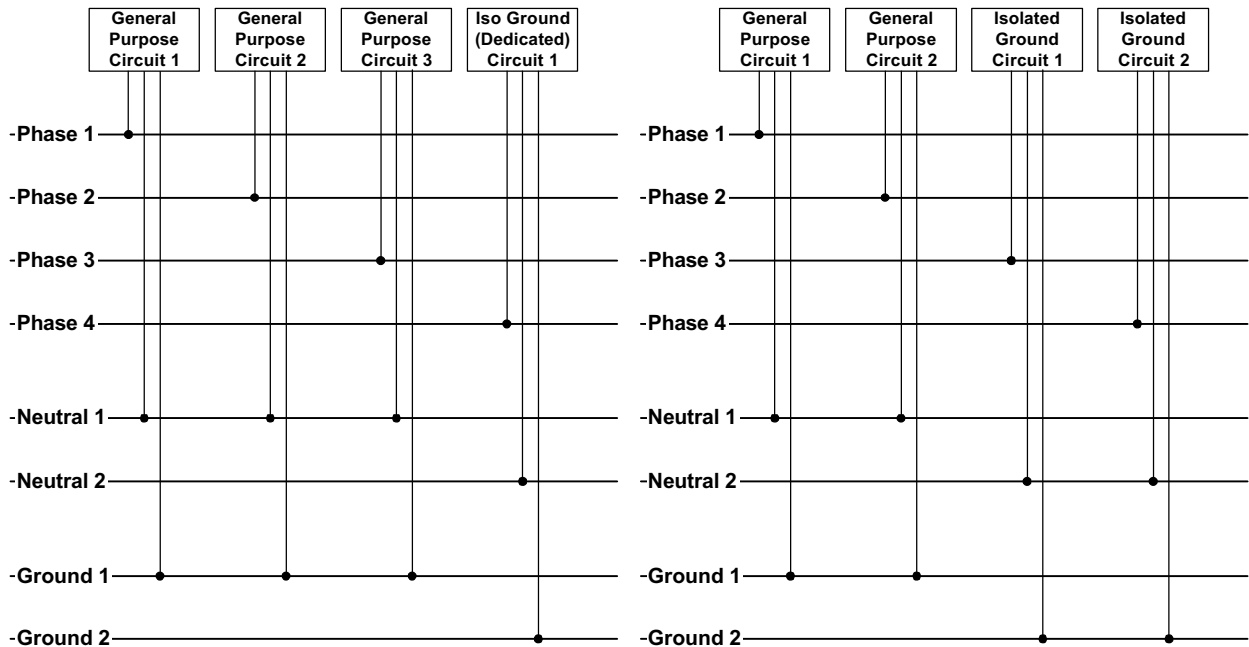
General Purpose Circuit 1

General Purpose Circuit 2

General Purpose Circuit 3

Iso Ground (Dedicated) Circuit 1

-Phase 1
-Phase 2
-Phase 3
-Phase 4
-Neutral 1
-Neutral 2
-Ground 1
-Ground 2

General Purpose Circuit 1

General Purpose Circuit 2

Isolated Ground Circuit 1

Isolated Ground Circuit 2

-Phase 1
-Phase 2
-Phase 3
-Phase 4
-Neutral 1
-Neutral 2
-Ground 1
-Ground 2